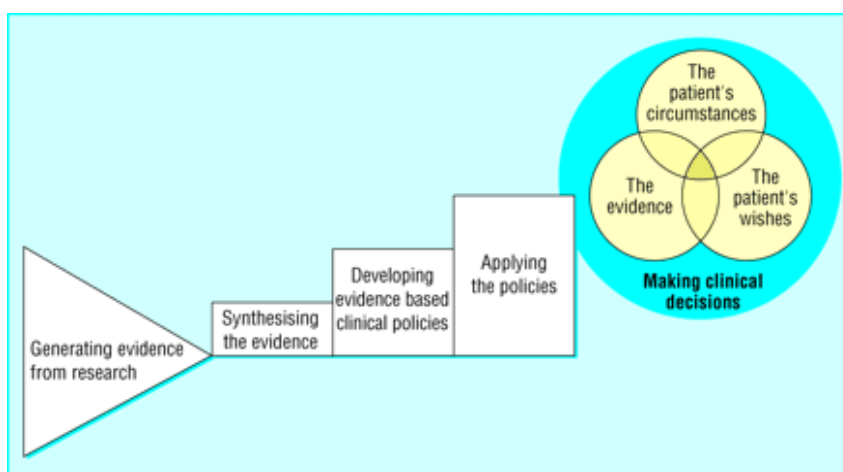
Generating evidence from research

Synthesising the evidence

Developing evidence based clinical policies

Applying the policies

The patient's circumstances

The evidence

The patient's wishes

Making clinical decisions